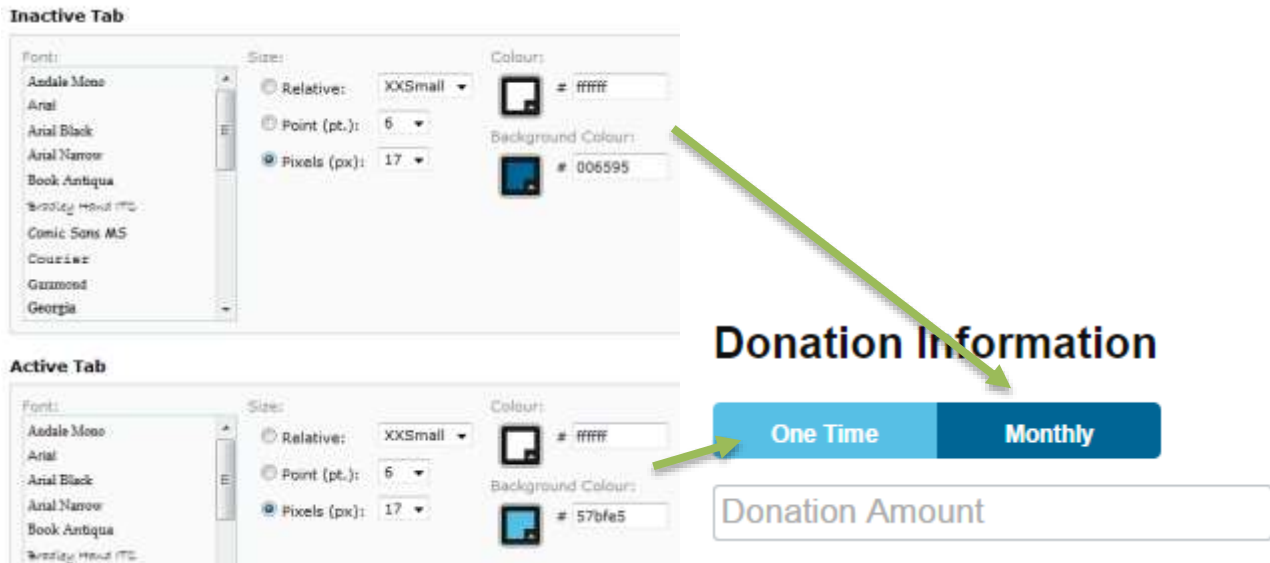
Inactive Tab

Font:
Andale Mono
Arial
Arial Black
Arial Narrow
Book Antiqua
Bradley Hand ITC
Comic Sans MS
Courier
Garamond
Georgia

Size:
Relative: XXSmall
Point (pt.): 6
Pixels (px): 17

Colour:
# ffffff
Background Colour:
# 006595

Active Tab

Font:
Andale Mono
Arial
Arial Black
Arial Narrow
Book Antiqua
Bradley Hand ITC

Size:
Relative: XXSmall
Point (pt.): 6
Pixels (px): 17

Colour:
# ffffff
Background Colour:
# 57bfe5

Donation Information

One Time
Monthly

Donation Amount